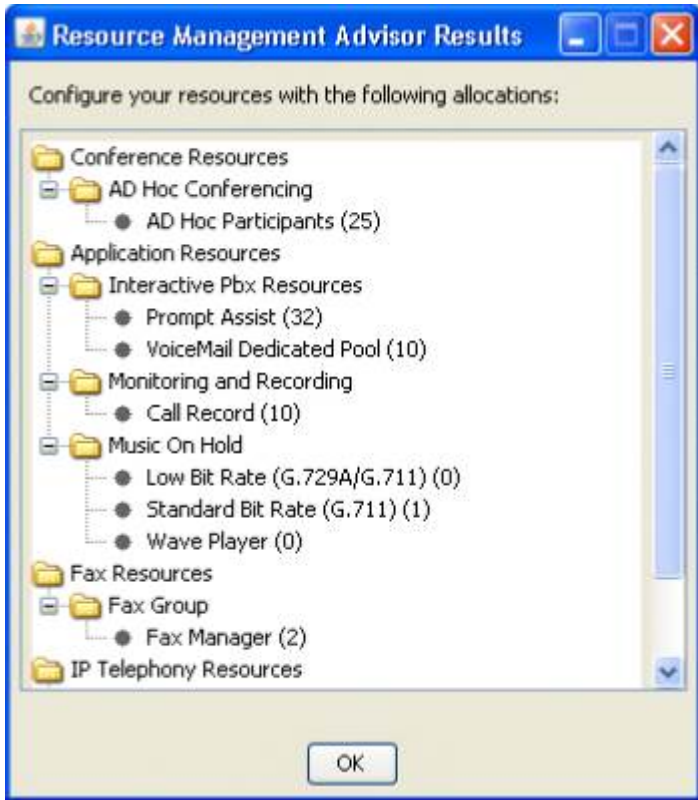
Resource Management Advisor Results

Configure your resources with the following allocations:

Conference Resources
AD Hoc Conferencing
AD Hoc Participants (25)
Application Resources
Interactive Pbx Resources
Prompt Assist (32)
VoiceMail Dedicated Pool (10)
Monitoring and Recording
Call Record (10)
Music On Hold
Low Bit Rate (G.729A/G.711) (0)
Standard Bit Rate (G.711) (1)
Wave Player (0)
Fax Resources
Fax Group
Fax Manager (2)
IP Telephony Resources

OK